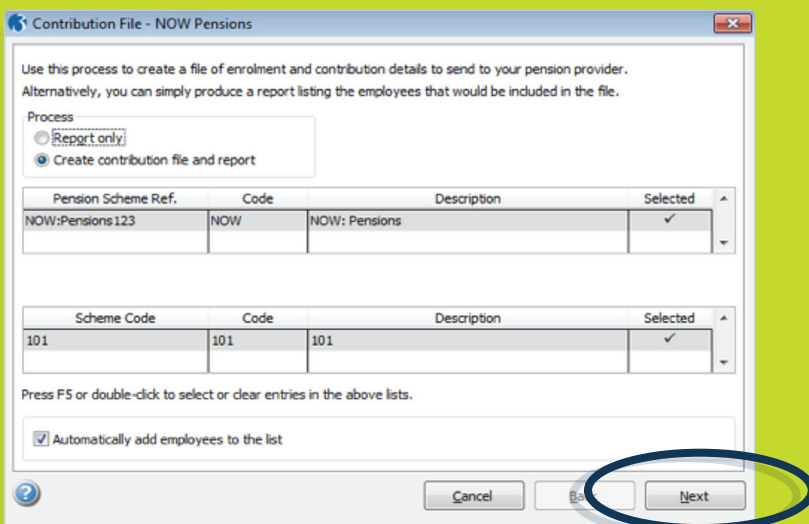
Contribution File - NOW Pensions

Use this process to create a file of enrolment and contribution details to send to your pension provider. Alternatively, you can simply produce a report listing the employees that would be included in the file.

Process
Report only
Create contribution file and report

| Pension Scheme Ref. | Code | Description | Selected |
|---|---|---|---|
| NOW:Pensions123 | NOW | NOW: Pensions | ✓ |

| Scheme Code | Code | Description | Selected |
|---|---|---|---|
| 101 | 101 | 101 | ✓ |

Press F5 or double-click to select or clear entries in the above lists.

Automatically add employees to the list

Cancel
Back
Next